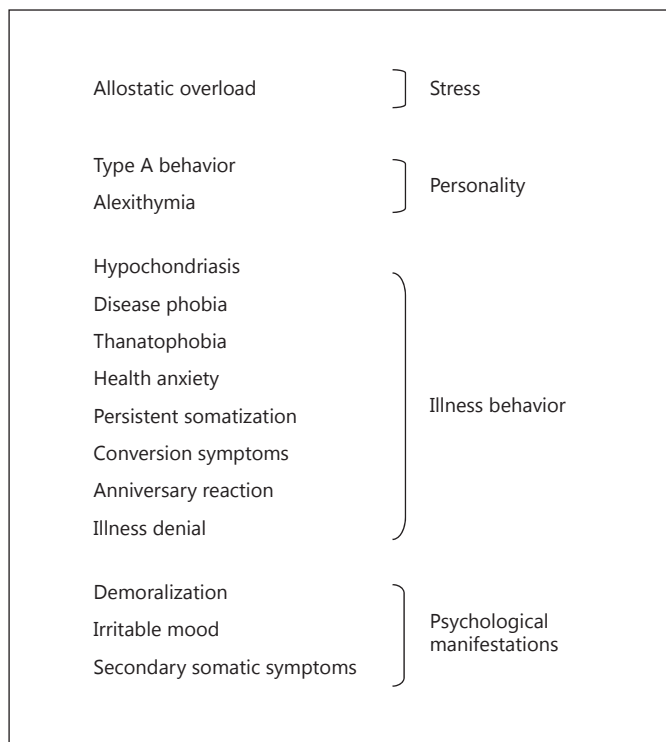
Allostatic overload
Stress

Type A behavior
Alexithymia
Personality

Hypochondriasis
Disease phobia
Thanatophobia
Health anxiety
Persistent somatization
Conversion symptoms
Anniversary reaction
Illness denial
Illness behavior

Demoralization
Irritable mood
Secondary somatic symptoms
Psychological manifestations